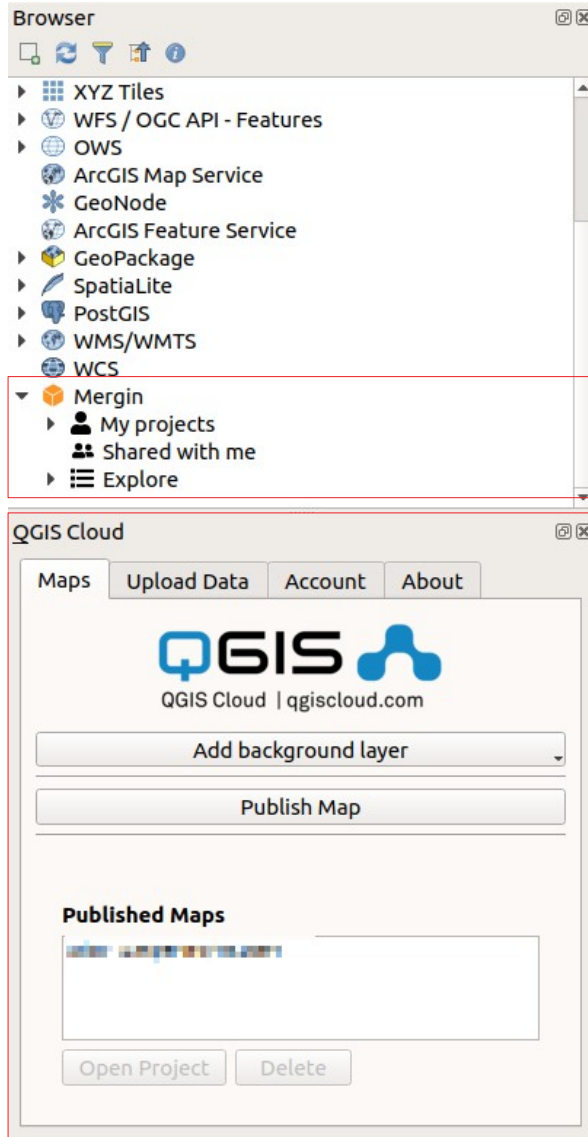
Browser

XYZ Tiles
WFS / OGC API - Features
OWS
ArcGIS Map Service
GeoNode
ArcGIS Feature Service
GeoPackage
SpatiaLite
PostGIS
WMS/WMTS
WCS
Mergin
My projects
Shared with me
Explore

QGIS Cloud

Maps
Upload Data
Account
About

QGIS

QGIS Cloud | qgiscloud.com

Add background layer

Publish Map

Published Maps

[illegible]

Open Project
Delete